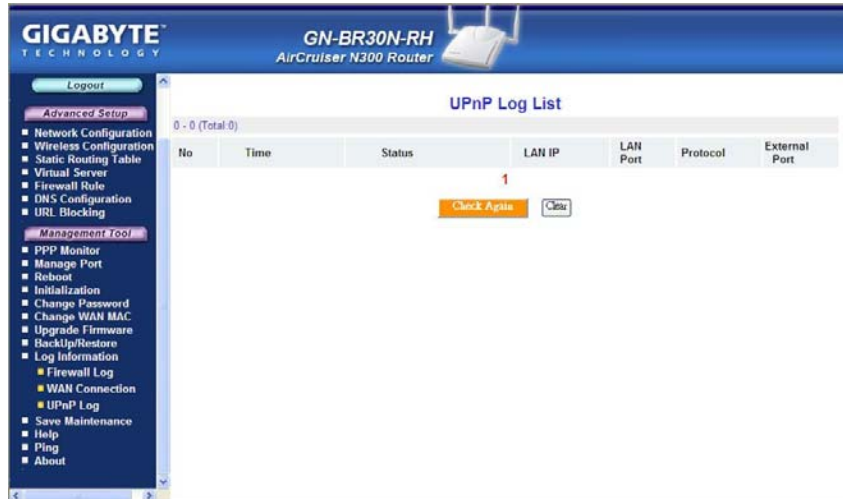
GIGABYTE
TECHNOLOGY

GN-BR30N-RH
AirCruiser N300 Router

Logout

Advanced Setup
■ Network Configuration
■ Wireless Configuration
■ Static Routing Table
■ Virtual Server
■ Firewall Rule
■ DNS Configuration
■ URL Blocking

Management Tool
■ PPP Monitor
■ Manage Port
■ Reboot
■ Initialization
■ Change Password
■ Change WAN MAC
■ Upgrade Firmware
■ BackUp/Restore
■ Log Information
■ Firewall Log
■ WAN Connection
■ UPnP Log
■ Save Maintenance
■ Help
■ Ping
■ About

UPnP Log List

0 - 0 (Total:0)

| No | Time | Status | LAN IP | LAN Port | Protocol | External Port |
|---|---|---|---|---|---|---|

1

Check Again Clear